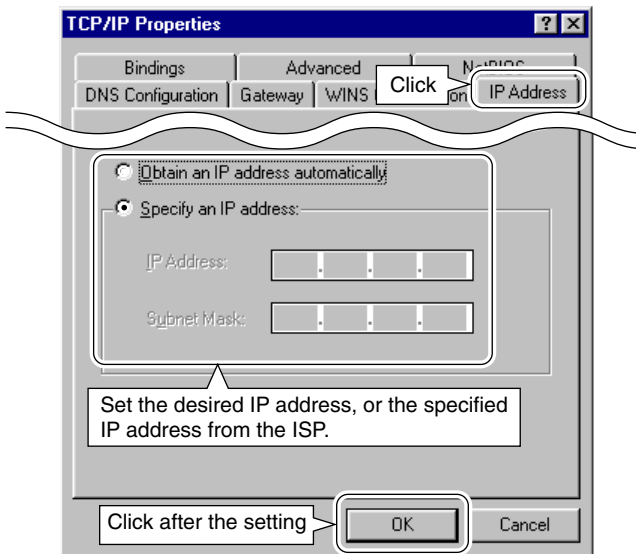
TCP/IP Properties

?

Bindings

Advanced

NetBIOS

DNS Configuration

Gateway

WINS

Click

IP Address

Obtain an IP address automatically

Specify an IP address:

IP Address:

Subnet Mask:

Set the desired IP address, or the specified IP address from the ISP.

Click after the setting

OK

Cancel